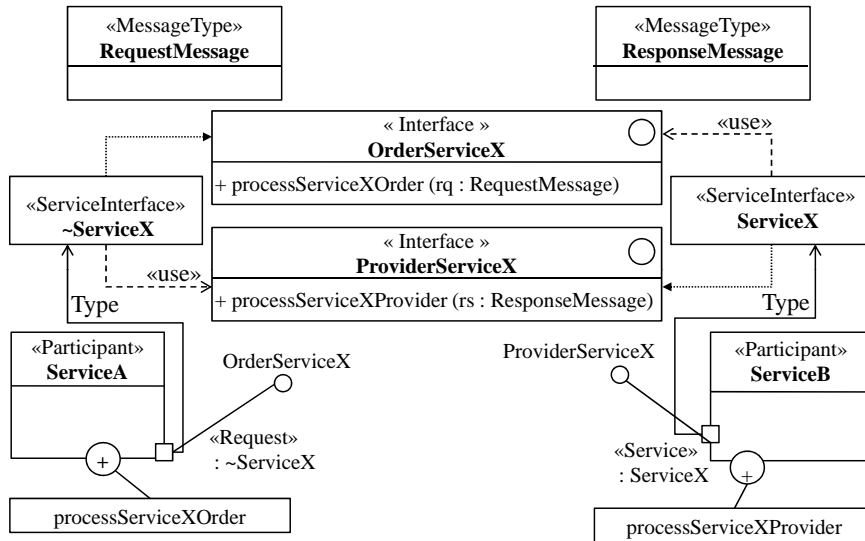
«MessageType»
**RequestMessage**

«MessageType»
**ResponseMessage**

« Interface »
**OrderServiceX**
+ processServiceXOrder (rq : RequestMessage)

«use»

«ServiceInterface»
**~ServiceX**

«ServiceInterface»
**ServiceX**

« Interface »
**ProviderServiceX**
+ processServiceXProvider (rs : ResponseMessage)

«use»

Type

Type

«Participant»
**ServiceA**

OrderServiceX

ProviderServiceX

«Participant»
**ServiceB**

«Request»
: ~ServiceX

«Service»
: ServiceX

+

+

processServiceXOrder

processServiceXProvider